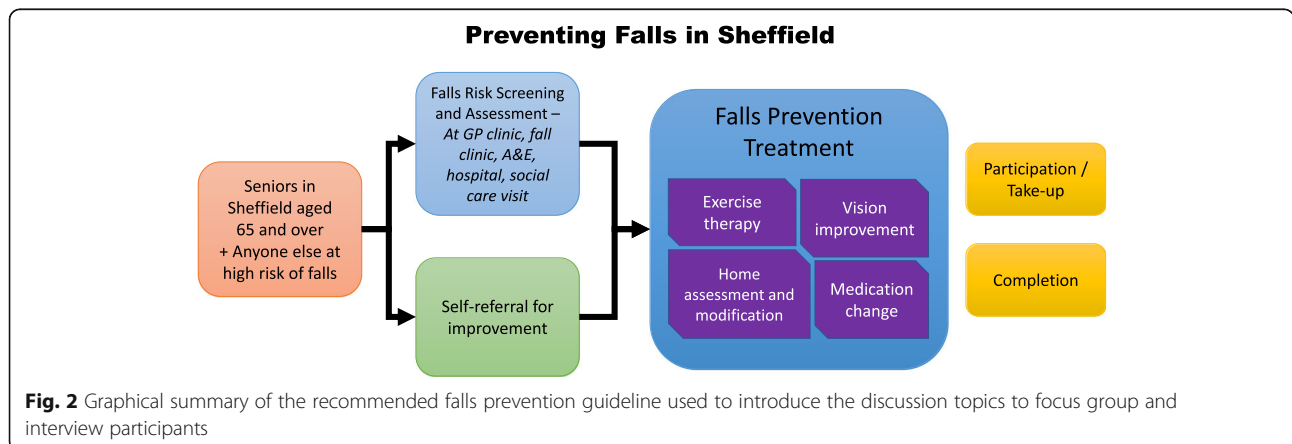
Preventing Falls in Sheffield

Seniors in Sheffield aged 65 and over + Anyone else at high risk of falls

Falls Risk Screening and Assessment – *At GP clinic, fall clinic, A&E, hospital, social care visit*

Self-referral for improvement

Falls Prevention Treatment

Exercise therapy

Vision improvement

Home assessment and modification

Medication change

Participation / Take-up

Completion

**Fig. 2** Graphical summary of the recommended falls prevention guideline used to introduce the discussion topics to focus group and interview participants